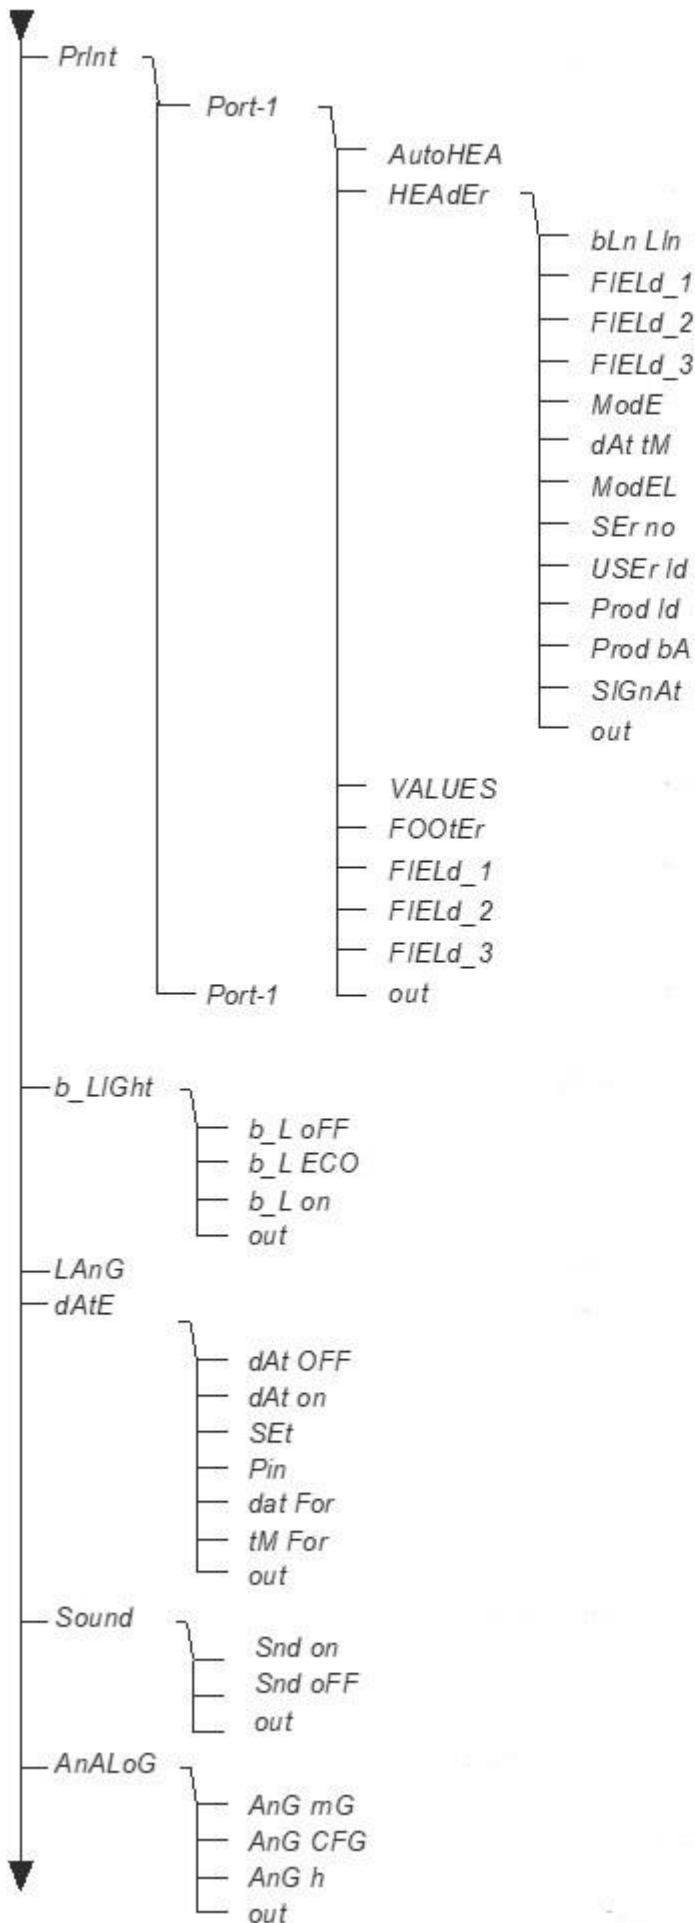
PrInt
Port-1
AutoHEA
HEAdEr
bLn LIn
FIELd_1
FIELd_2
FIELd_3
ModE
dAt tM
ModEL
SEr no
USEr Id
Prod Id
Prod bA
SIGnAt
out
VALUES
FOOtEr
FIELd_1
FIELd_2
FIELd_3
Port-1
out
b_LIGht
b_L oFF
b_L ECO
b_L on
out
LAnG
dAtE
dAt OFF
dAt on
SEt
Pin
dat For
tM For
out
Sound
Snd on
Snd oFF
out
AnALoG
AnG mG
AnG CFG
AnG h
out